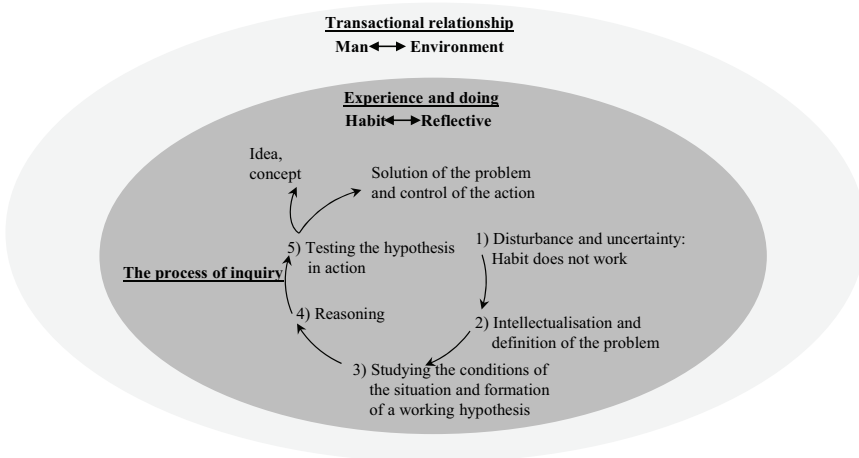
Transactional relationship

Man ⟷ Environment

Experience and doing

Habit ⟷ Reflective

Idea, concept

Solution of the problem and control of the action

5) Testing the hypothesis in action

1) Disturbance and uncertainty: Habit does not work

The process of inquiry

4) Reasoning

2) Intellectualisation and definition of the problem

3) Studying the conditions of the situation and formation of a working hypothesis